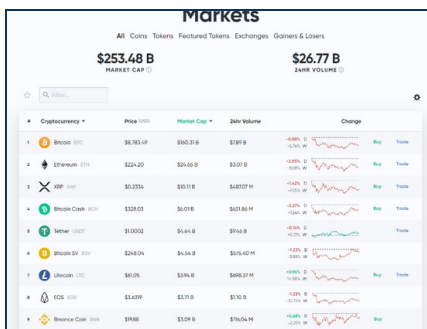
Markets

All Coins Tokens Featured Tokens Exchanges Gainers & Losers

$253.48 B
MARKET CAP

$26.77 B
24HR VOLUME

Filter...

| # | Cryptocurrency | Price USD | Market Cap | 24hr Volume | Change | | |
|---|---|---|---|---|---|---|---|
| 1 | Bitcoin BTC | $8,783.49 | $160.31 B | $789 B | -0.88% D -5.76% W | Buy | Trade |
| 2 | Ethereum ETH | $224.20 | $24.65 B | $3.07 B | -2.85% D -9.18% W | Buy | Trade |
| 3 | XRP XRP | $0.2334 | $10.11 B | $487.07 M | -1.42% D -7.15% W | Buy | Trade |
| 4 | Bitcoin Cash BCH | $328.03 | $6.01 B | $651.86 M | -2.37% D -12.61% W | Buy | Trade |
| 5 | Tether USDT | $1.0002 | $4.64 B | $9.46 B | -0.15% D -0.13% W | | Trade |
| 6 | Bitcoin SV BSV | $248.04 | $4.34 B | $576.40 M | -1.23% D -3.58% W | Buy | Trade |
| 7 | Litecoin LTC | $61.05 | $3.94 B | $898.37 M | -0.96% D -4.38% W | Buy | Trade |
| 8 | EOS EOS | $3.6319 | $3.71 B | $1.10 B | -1.23% D -10.11% W | Buy | Trade |
| 9 | Binance Coin BNB | $19.88 | $3.09 B | $116.04 M | -0.48% D -2.25% W | Buy | Trade |